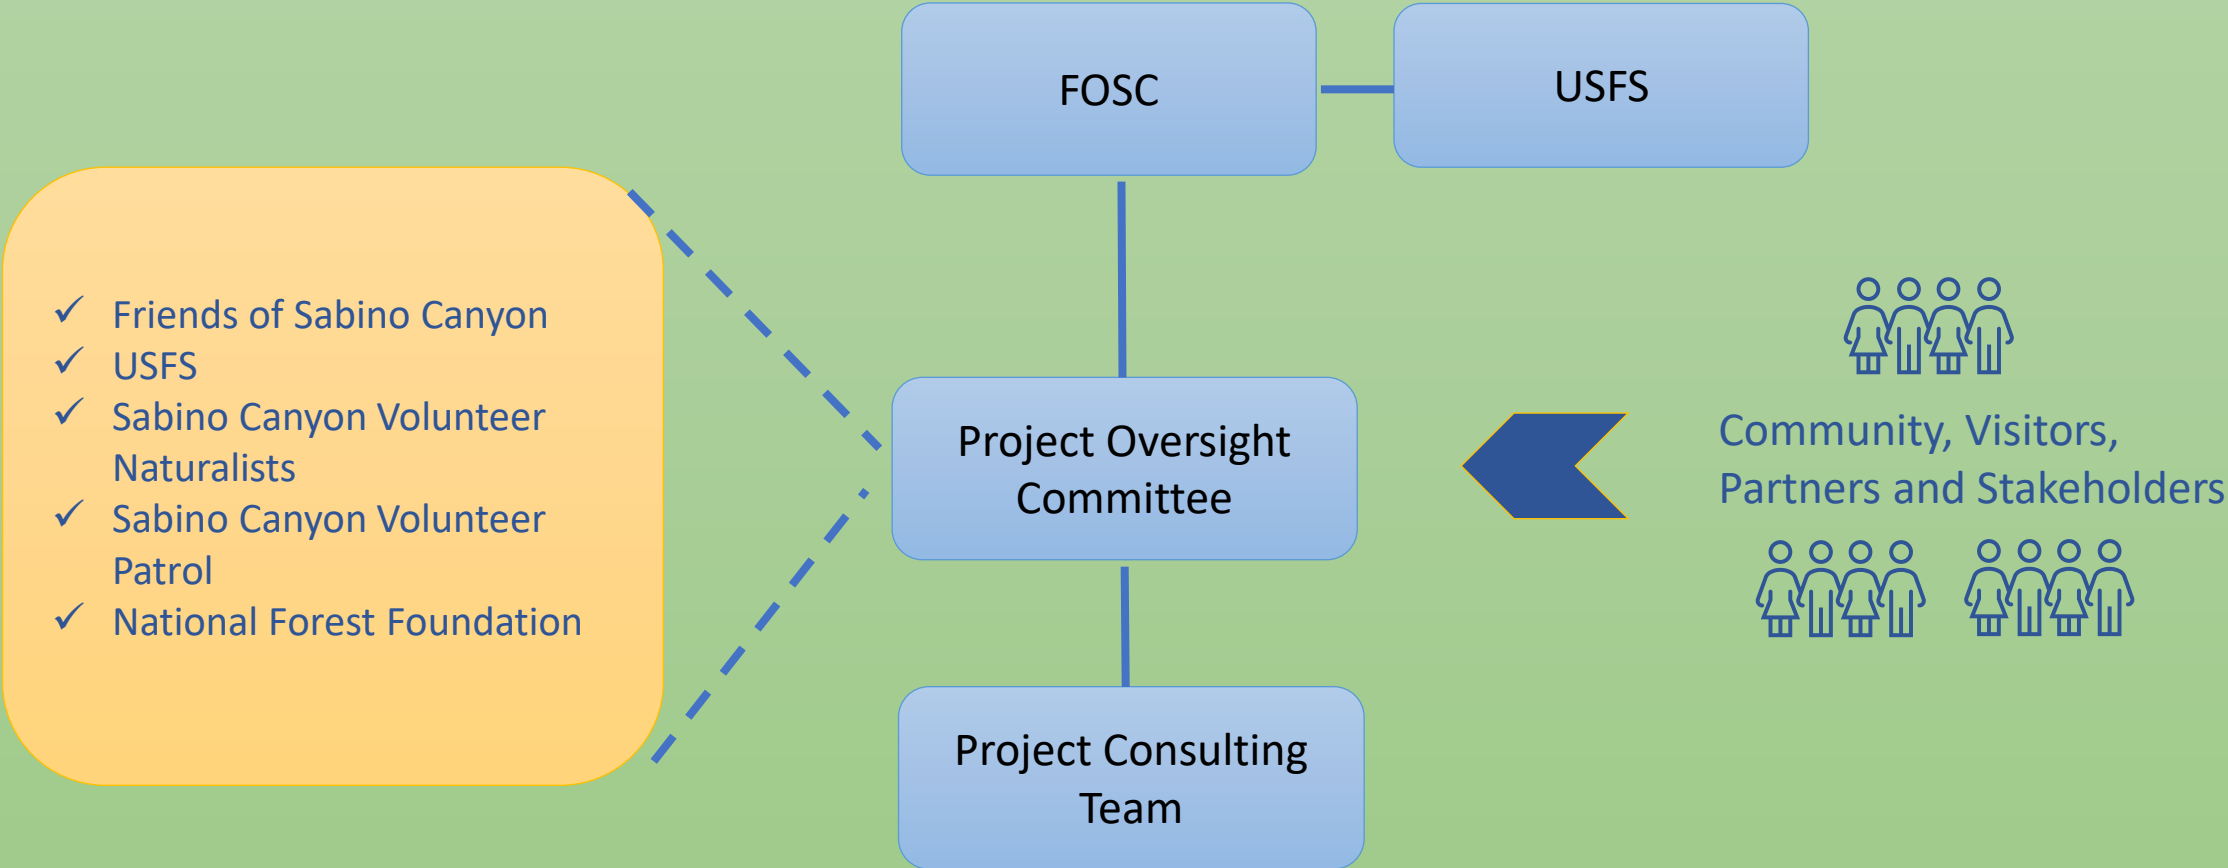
FOSC

USFS

✓ Friends of Sabino Canyon
✓ USFS
✓ Sabino Canyon Volunteer Naturalists
✓ Sabino Canyon Volunteer Patrol
✓ National Forest Foundation

Project Oversight Committee

Community, Visitors, Partners and Stakeholders

Project Consulting Team